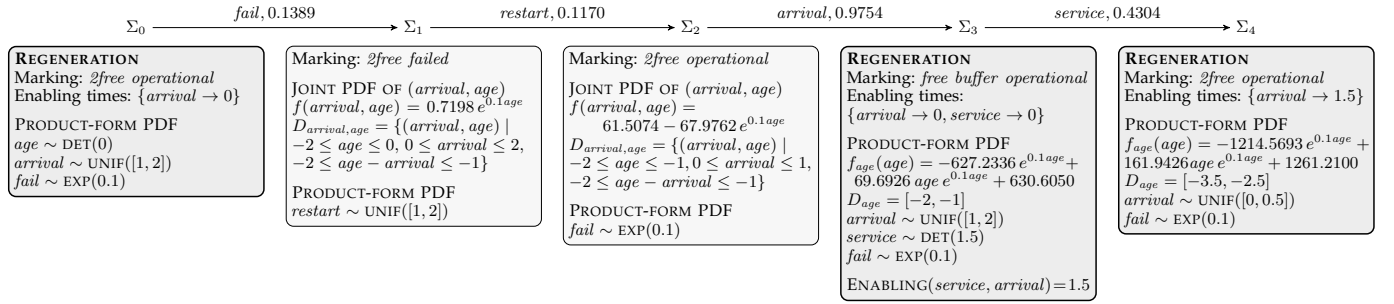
$\Sigma_0$ $\xrightarrow{fail, 0.1389}$ $\Sigma_1$ $\xrightarrow{restart, 0.1170}$ $\Sigma_2$ $\xrightarrow{arrival, 0.9754}$ $\Sigma_3$ $\xrightarrow{service, 0.4304}$ $\Sigma_4$

REGENERATION
Marking: *2free operational*
Enabling times: $\{arrival \to 0\}$

PRODUCT-FORM PDF
$age \sim \text{DET}(0)$
$arrival \sim \text{UNIF}([1,2])$
$fail \sim \text{EXP}(0.1)$

Marking: *2free failed*

JOINT PDF OF $(arrival, age)$
$f(arrival, age) = 0.7198\, e^{0.1age}$
$D_{arrival,age} = \{(arrival, age) \mid -2 \leq age \leq 0, 0 \leq arrival \leq 2, -2 \leq age - arrival \leq -1\}$

PRODUCT-FORM PDF
$restart \sim \text{UNIF}([1,2])$

Marking: *2free operational*

JOINT PDF OF $(arrival, age)$
$f(arrival, age) = 61.5074 - 67.9762\, e^{0.1age}$
$D_{arrival,age} = \{(arrival, age) \mid -2 \leq age \leq -1, 0 \leq arrival \leq 1, -2 \leq age - arrival \leq -1\}$

PRODUCT-FORM PDF
$fail \sim \text{EXP}(0.1)$

REGENERATION
Marking: *free buffer operational*
Enabling times:
$\{arrival \to 0, service \to 0\}$

PRODUCT-FORM PDF
$f_{age}(age) = -627.2336\, e^{0.1age} + 69.6926\, age\, e^{0.1age} + 630.6050$
$D_{age} = [-2, -1]$
$arrival \sim \text{UNIF}([1,2])$
$service \sim \text{DET}(1.5)$
$fail \sim \text{EXP}(0.1)$

ENABLING$(service, arrival) = 1.5$

REGENERATION
Marking: *2free operational*
Enabling times: $\{arrival \to 1.5\}$

PRODUCT-FORM PDF
$f_{age}(age) = -1214.5693\, e^{0.1age} + 161.9426 age\, e^{0.1age} + 1261.2100$
$D_{age} = [-3.5, -2.5]$
$arrival \sim \text{UNIF}([0, 0.5])$
$fail \sim \text{EXP}(0.1)$